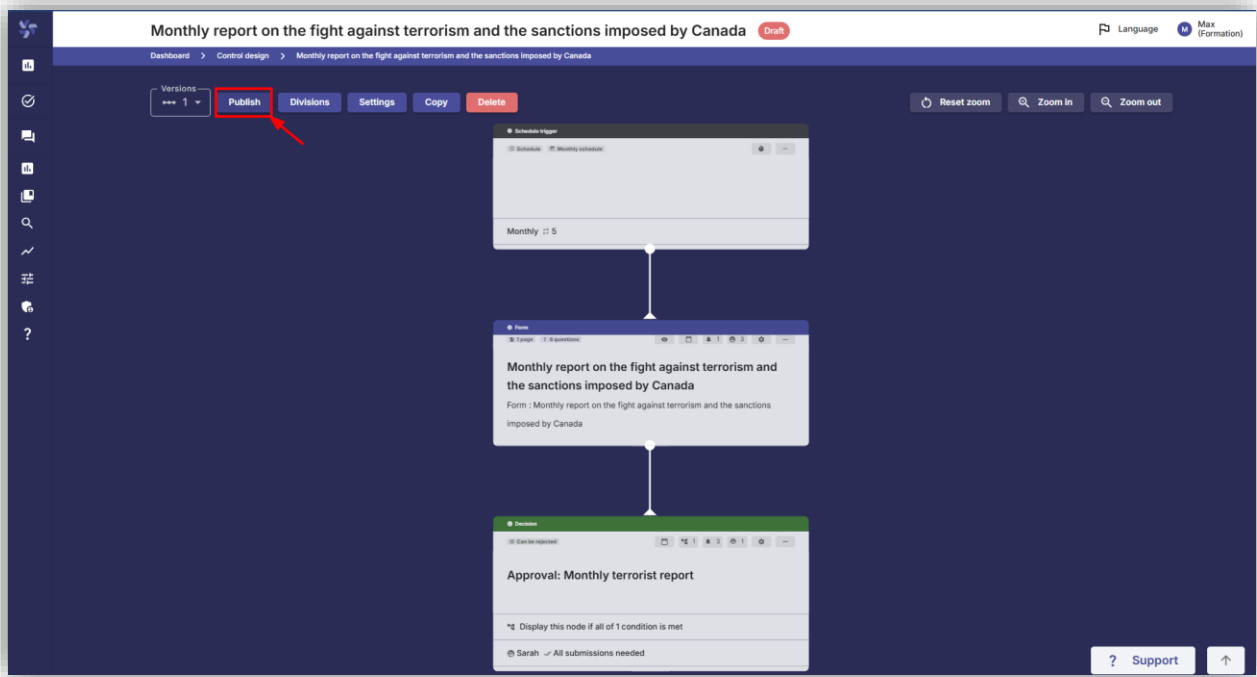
Monthly report on the fight against terrorism and the sanctions imposed by Canada Draft

Language M Max (Formation)

Dashboard > Control design > Monthly report on the fight against terrorism and the sanctions imposed by Canada

Versions 1

Publish Divisions Settings Copy Delete

Reset zoom Zoom in Zoom out

Schedule trigger

Schedule Monthly schedule

Monthly 5

Form

1 page 6 questions

1 3

Monthly report on the fight against terrorism and the sanctions imposed by Canada

Form : Monthly report on the fight against terrorism and the sanctions imposed by Canada

Decision

Can be rejected

1 3 1

Approval: Monthly terrorist report

Display this node if all of 1 condition is met

Sarah All submissions needed

? Support

?